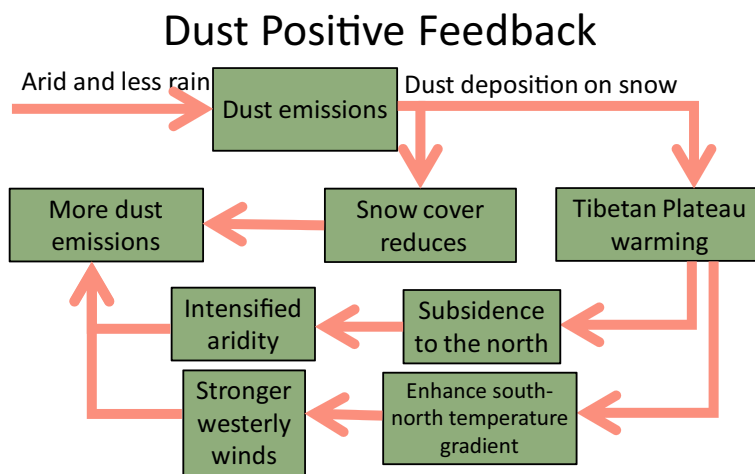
Dust Positive Feedback

Arid and less rain

Dust emissions

Dust deposition on snow

More dust emissions

Snow cover reduces

Tibetan Plateau warming

Intensified aridity

Subsidence to the north

Stronger westerly winds

Enhance south-north temperature gradient